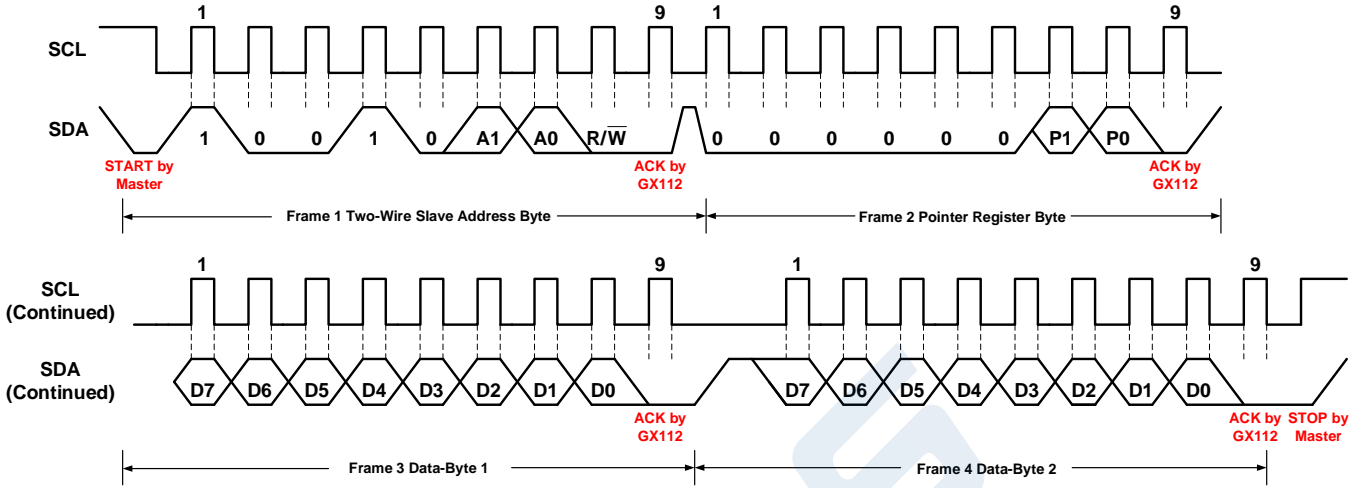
1 9 1 9

SCL

SDA

1 0 0 1 0 A1 A0 R/$\overline{W}$ 0 0 0 0 0 0 P1 P0

START by Master

ACK by GX112

ACK by GX112

Frame 1 Two-Wire Slave Address Byte

Frame 2 Pointer Register Byte

1 9 1 9

SCL (Continued)

SDA (Continued)

D7 D6 D5 D4 D3 D2 D1 D0 D7 D6 D5 D4 D3 D2 D1 D0

ACK by GX112

ACK by GX112

STOP by Master

Frame 3 Data-Byte 1

Frame 4 Data-Byte 2